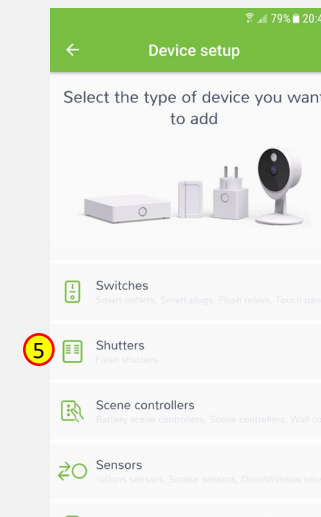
79% 20:4

Device setup

Select the type of device you want to add

Switches
Smart outlets, Smart plugs, Flush relays, Touch pan

5

Shutters
Flush shutters

Scene controllers
Battery scene controllers, Scene controllers, Wall co

Sensors
Motions sensors, Smoke sensors, Door/Window sen